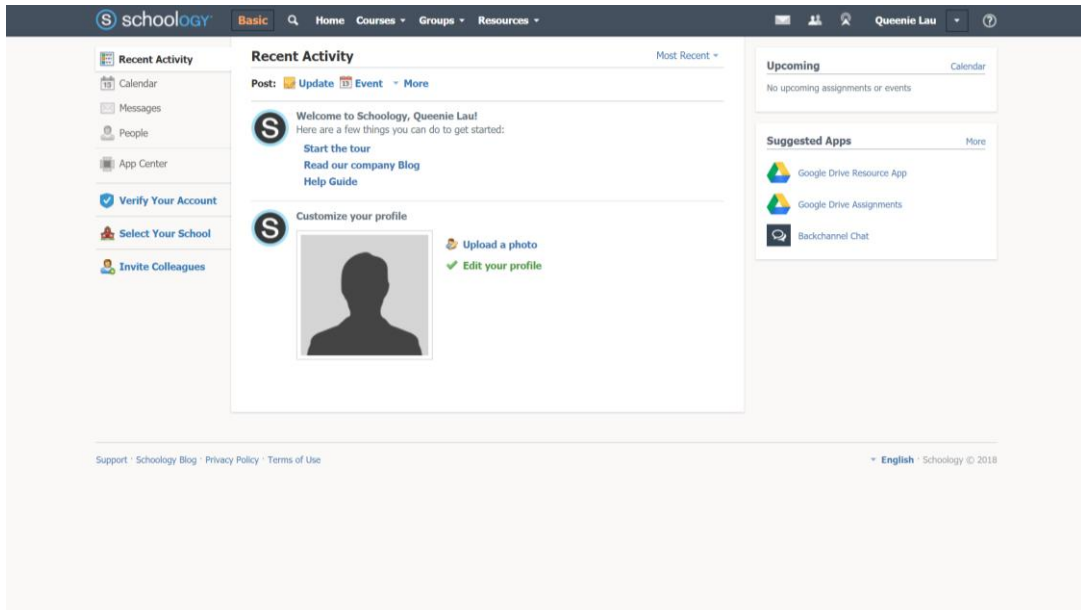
schoology Basic Home Courses Groups Resources Queenie Lau

Recent Activity
Calendar
Messages
People
App Center
Verify Your Account
Select Your School
Invite Colleagues

Recent Activity
Most Recent
Post: Update Event More

Welcome to Schoology, Queenie Lau!
Here are a few things you can do to get started:
Start the tour
Read our company Blog
Help Guide

Customize your profile
Upload a photo
Edit your profile

Upcoming
Calendar
No upcoming assignments or events

Suggested Apps
More
Google Drive Resource App
Google Drive Assignments
Backchannel Chat

Support · Schoology Blog · Privacy Policy · Terms of Use

English · Schoology © 2018